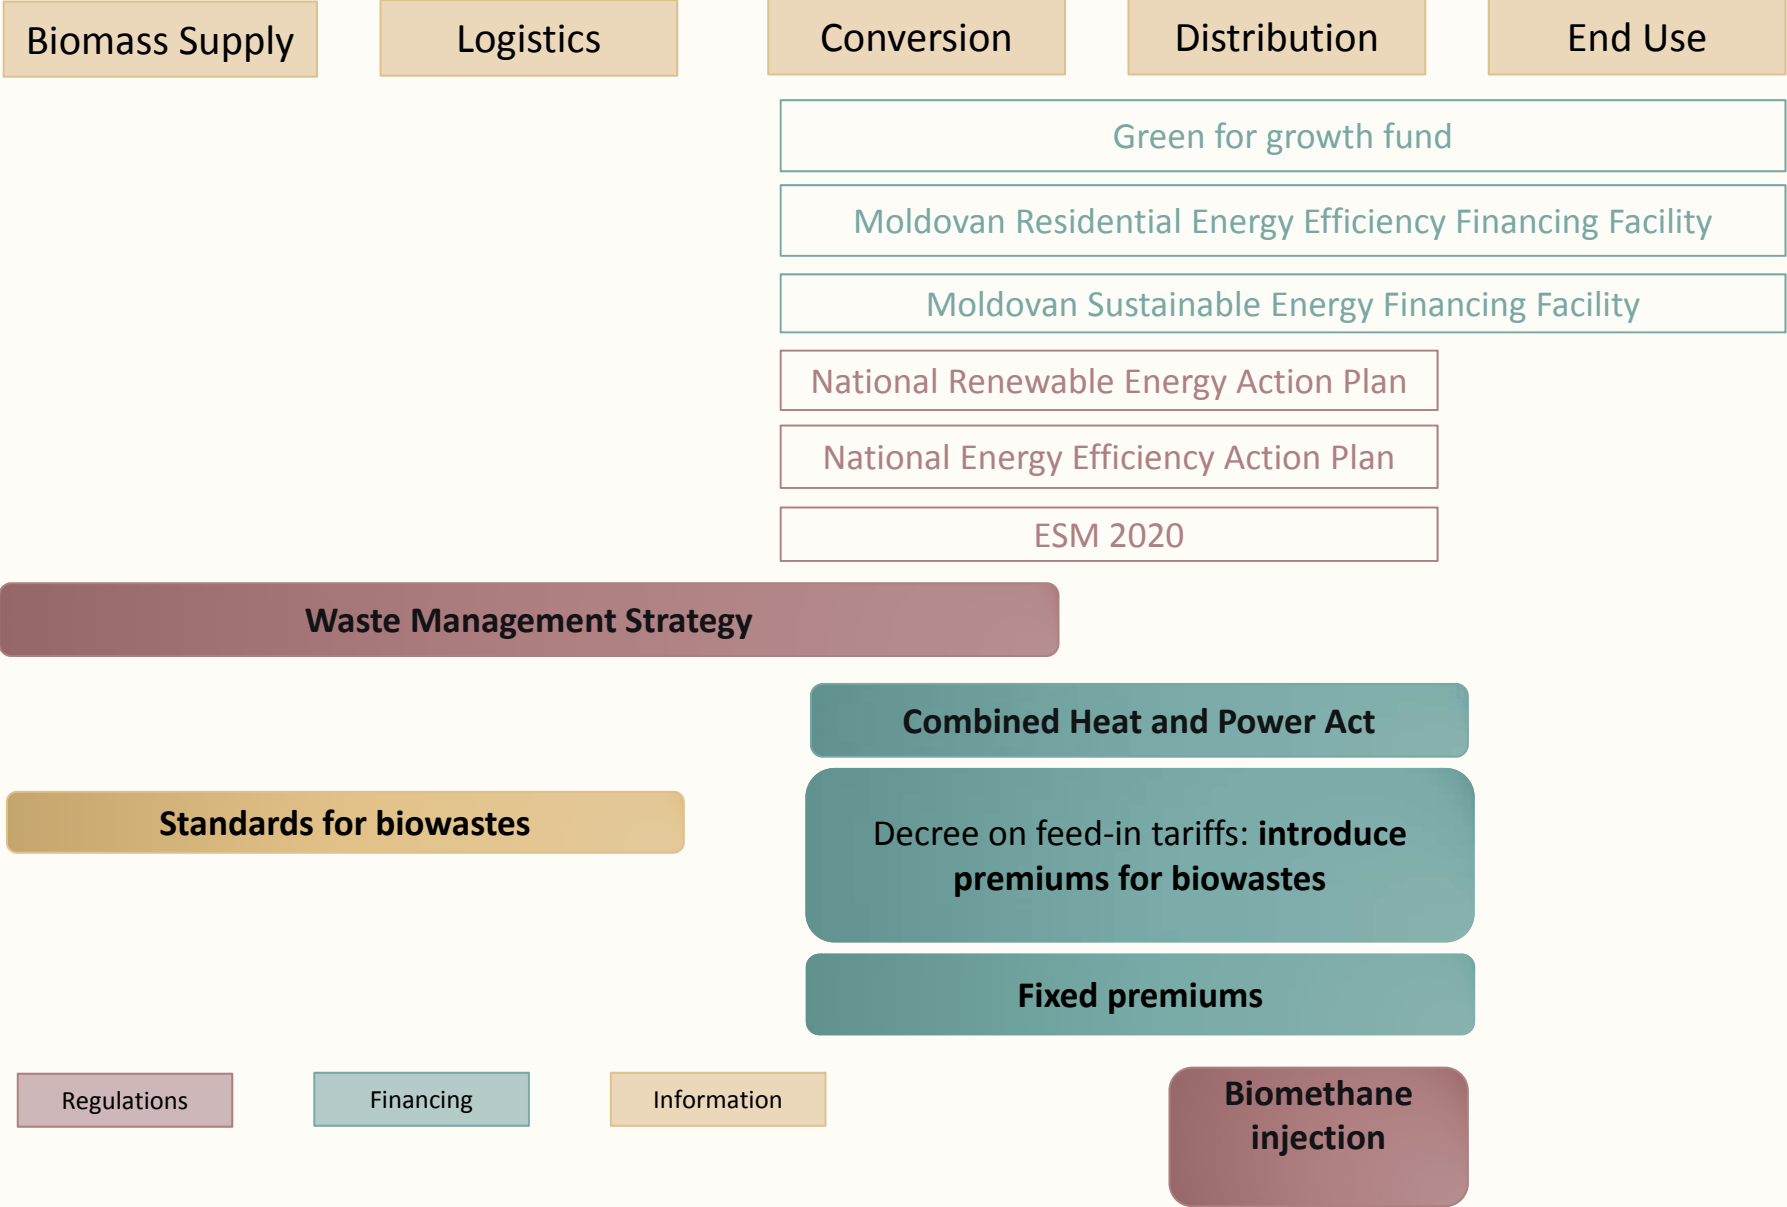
Biomass Supply

Logistics

Conversion

Distribution

End Use

Green for growth fund

Moldovan Residential Energy Efficiency Financing Facility

Moldovan Sustainable Energy Financing Facility

National Renewable Energy Action Plan

National Energy Efficiency Action Plan

ESM 2020

Waste Management Strategy

Combined Heat and Power Act

Standards for biowastes

Decree on feed-in tariffs: **introduce premiums for biowastes**

Fixed premiums

Regulations

Financing

Information

Biomethane injection